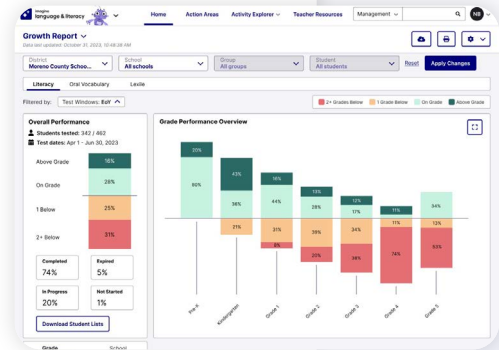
imagine language & literacy

Home Action Areas Activity Explorer Teacher Resources Management NB

Growth Report
Data last updated: October 11, 2023 10:48:08 AM

District
Moreno County Schoo...
School
All schools
Group
All groups
Student
All students
Reset
Apply Changes

Literacy Oral Vocabulary Lexile

Filtered by: Test Windows: BoY

2+ Grades Below 1 Grade Below On Grade Above Grade

Overall Performance
Students tested: 343 / 464
Test dates: Apr 1 - Jun 30, 2023

Above Grade 16%
On Grade 28%
1 Below 25%
2+ Below 31%

Completed 74%
Expired 5%
In Progress 20%
Not Started 1%

Download Student Lists

Grade Performance Overview

| | Pre K | Kindergarten | Grade 1 | Grade 2 | Grade 3 | Grade 4 | Grade 5 |
|---|---|---|---|---|---|---|---|
| Above Grade | 20% | 43% | 16% | 13% | 12% | 11% | 3% |
| On Grade | 80% | 36% | 52% | 30% | 17% | 4% | 15% |
| 1 Below | | 21% | 31% | 32% | 34% | 11% | 34% |
| 2+ Below | | | 2% | 25% | 38% | 74% | 63% |

Grade School